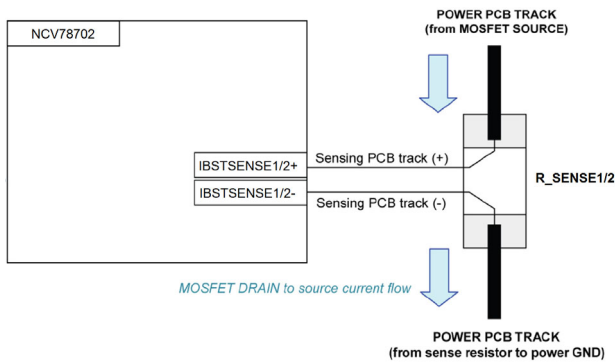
NCV78702

POWER PCB TRACK
(from MOSFET SOURCE)

IBSTSENSE1/2+

Sensing PCB track (+)

R_SENSE1/2

IBSTSENSE1/2-

Sensing PCB track (-)

MOSFET DRAIN to source current flow

POWER PCB TRACK
(from sense resistor to power GND)